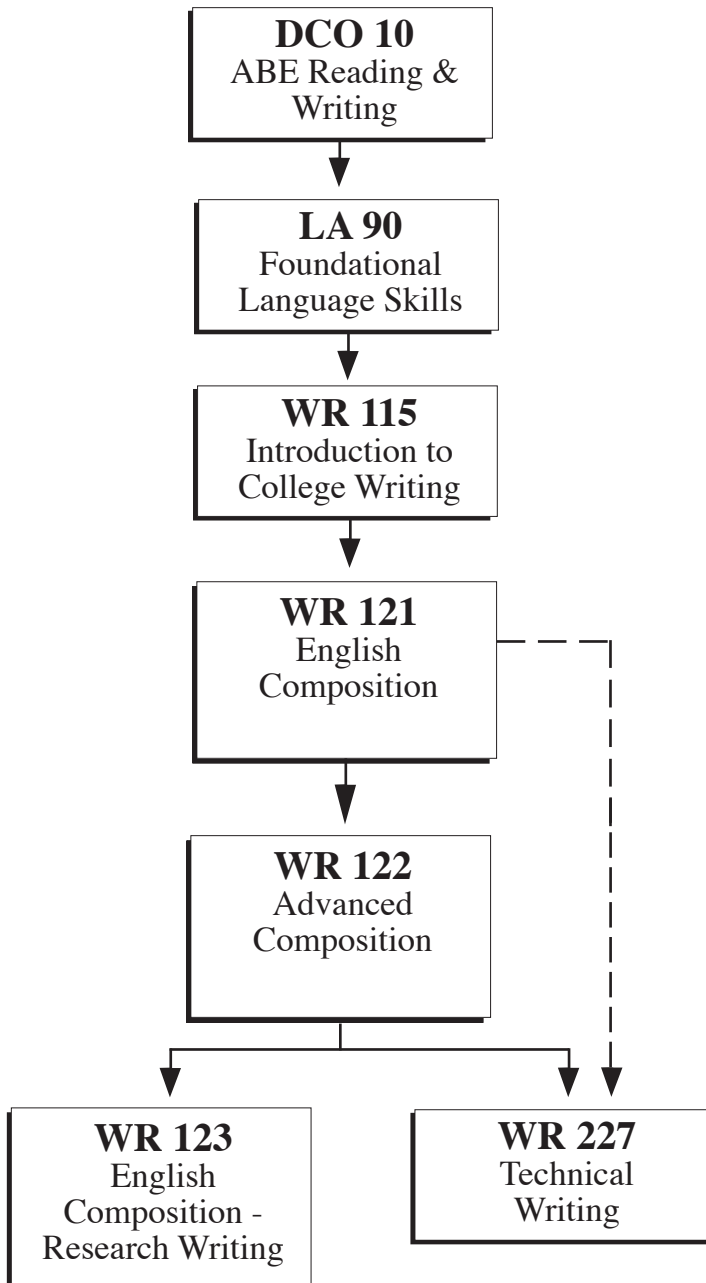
DCO 10
ABE Reading & Writing

LA 90
Foundational Language Skills

WR 115
Introduction to College Writing

WR 121
English Composition

WR 122
Advanced Composition

WR 123
English Composition - Research Writing

WR 227
Technical Writing